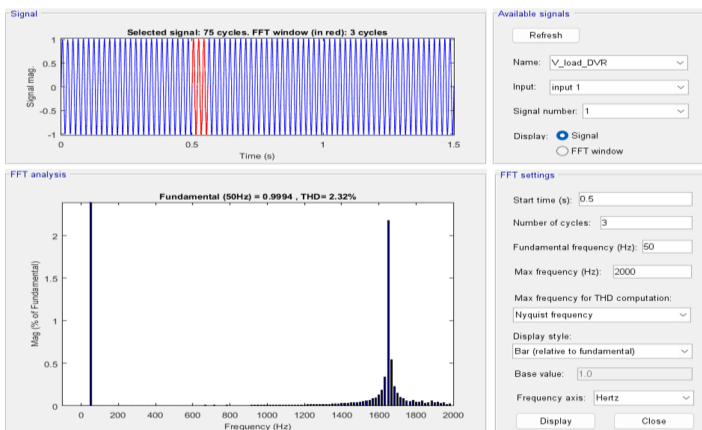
Signal

Selected signal: 75 cycles. FFT window (in red): 3 cycles

Signal mag.

1
0.5
0
-0.5
-1

0 0.5 1 1.5

Time (s)

Available signals

Refresh

Name: V_load_DVR

Input: input 1

Signal number: 1

Display: Signal
FFT window

FFT analysis

Fundamental (50Hz) = 0.9994 , THD= 2.32%

Mag (% of Fundamental)

2
1.5
1
0.5
0

0 200 400 600 800 1000 1200 1400 1600 1800 2000

Frequency (Hz)

FFT settings

Start time (s): 0.5

Number of cycles: 3

Fundamental frequency (Hz): 50

Max frequency (Hz): 2000

Max frequency for THD computation:

Nyquist frequency

Display style:

Bar (relative to fundamental)

Base value: 1.0

Frequency axis: Hertz

Display

Close